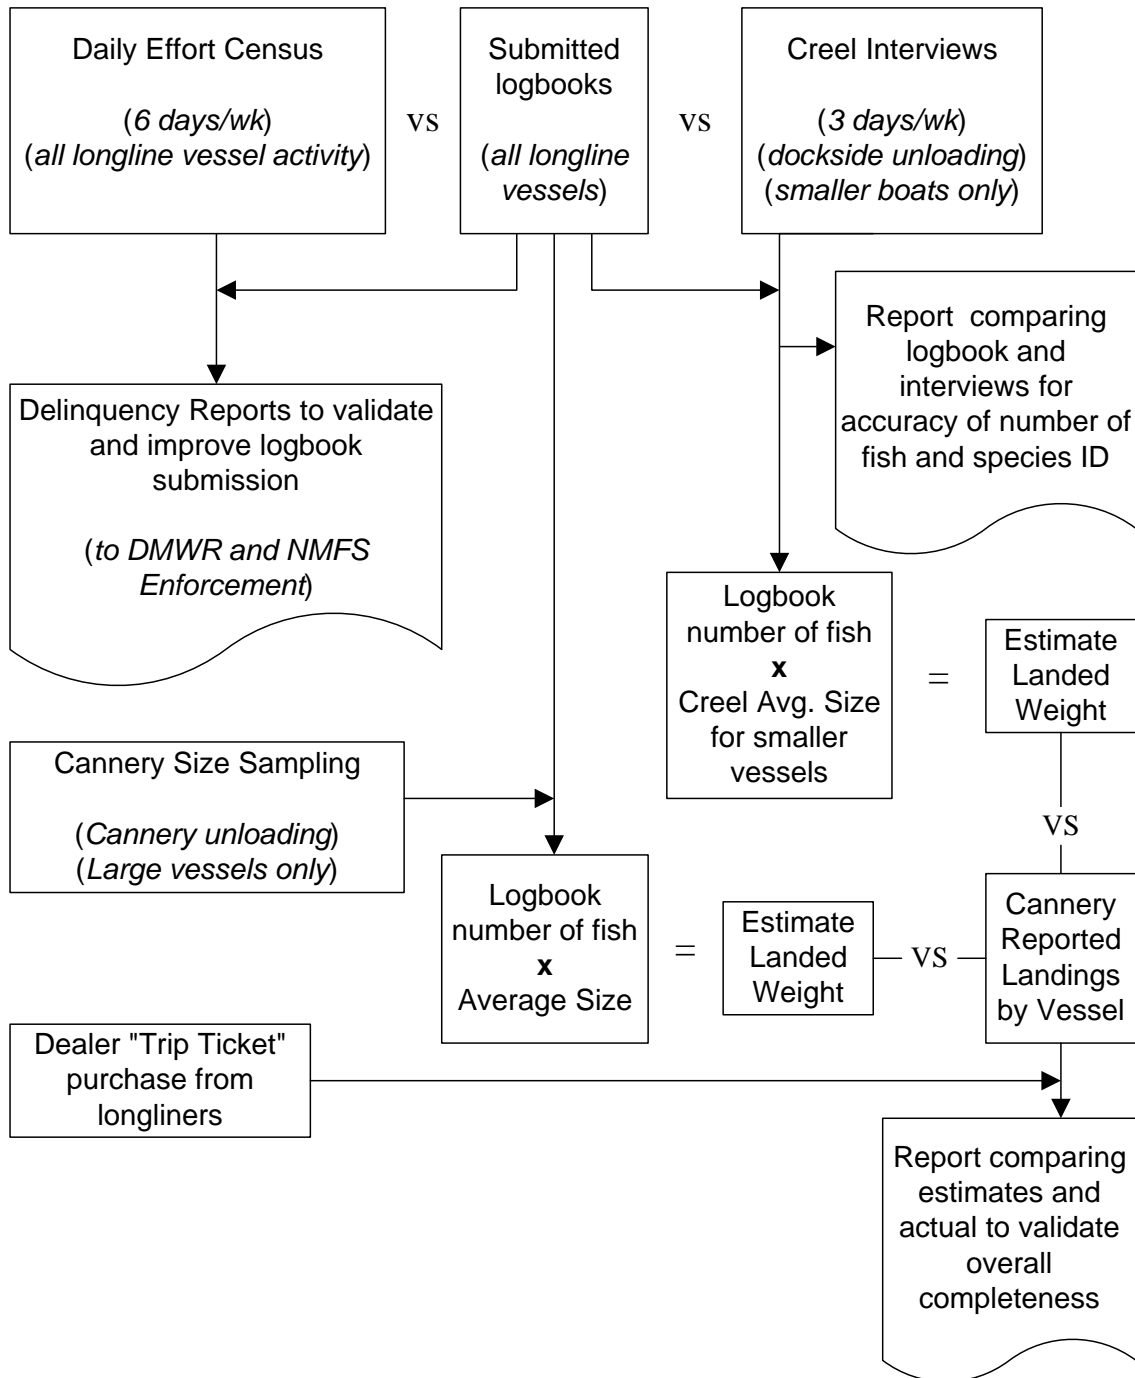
Daily Effort Census

(6 days/wk)
(all longline vessel activity)

vs

Submitted logbooks

(all longline vessels)

vs

Creel Interviews

(3 days/wk)
(dockside unloading)
(smaller boats only)

Report comparing logbook and interviews for accuracy of number of fish and species ID

Delinquency Reports to validate and improve logbook submission

(to DMWR and NMFS Enforcement)

Logbook number of fish
x
Creel Avg. Size for smaller vessels

=

Estimate Landed Weight

vs

Cannery Size Sampling

(Cannery unloading)
(Large vessels only)

Logbook number of fish
x
Average Size

=

Estimate Landed Weight

vs

Cannery Reported Landings by Vessel

Dealer "Trip Ticket" purchase from longliners

Report comparing estimates and actual to validate overall completeness